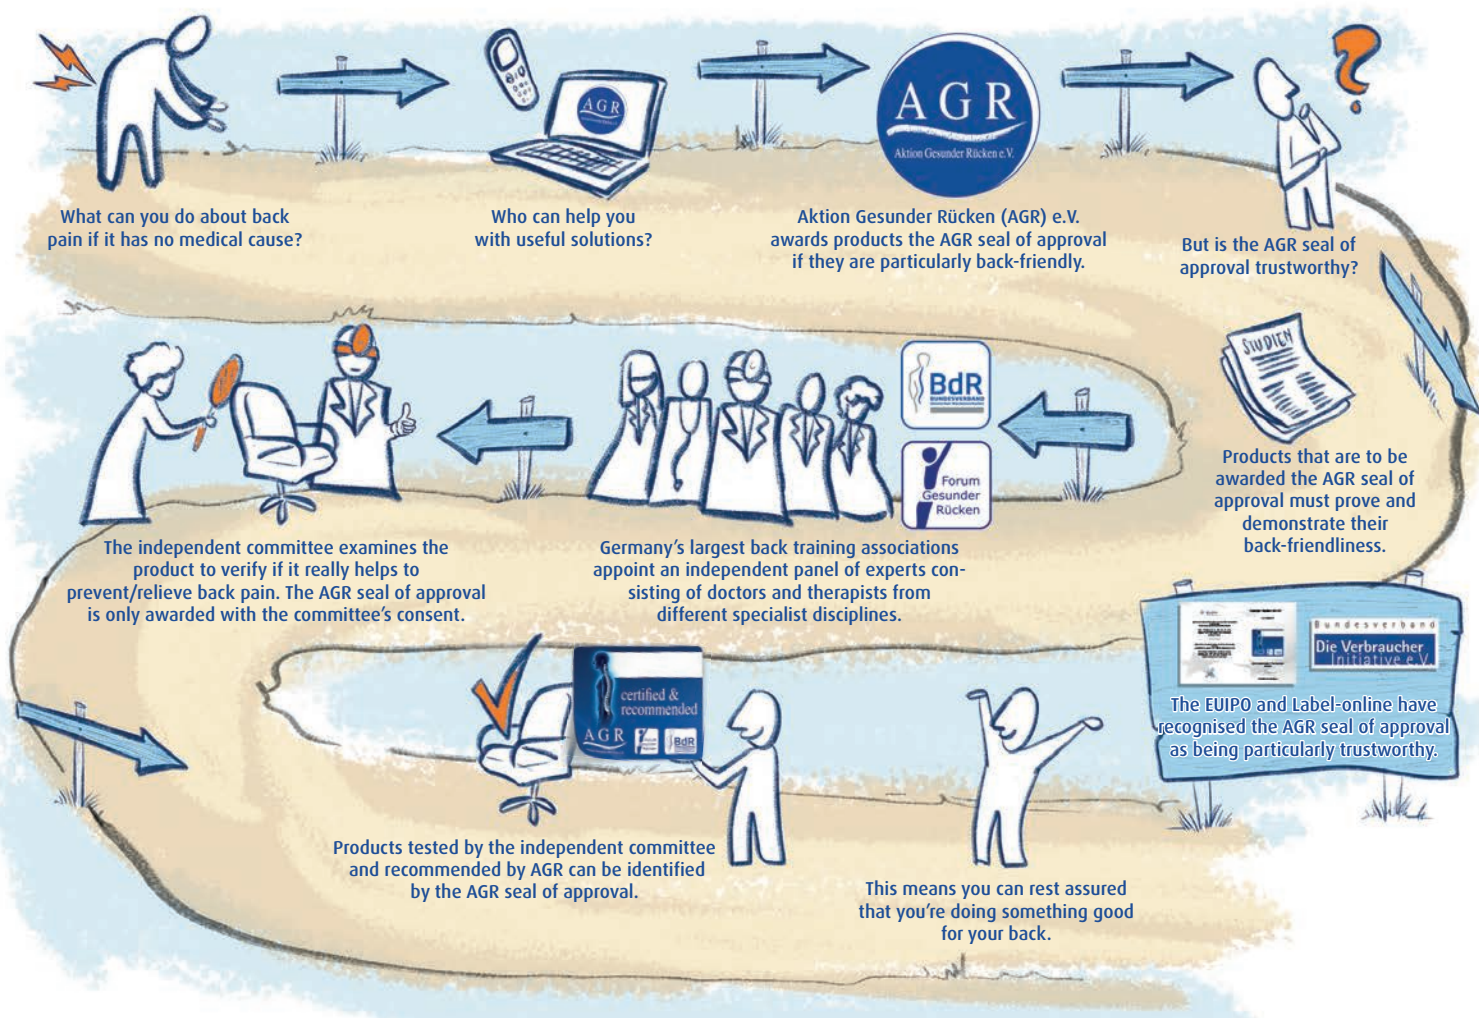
What can you do about back pain if it has no medical cause?

AGR

Who can help you with useful solutions?

AGR
Aktion Gesunder Rücken e.V.

Aktion Gesunder Rücken (AGR) e.V. awards products the AGR seal of approval if they are particularly back-friendly.

But is the AGR seal of approval trustworthy?

STUDIEN

Products that are to be awarded the AGR seal of approval must prove and demonstrate their back-friendliness.

BdR

Forum Gesunder Rücken

Germany's largest back training associations appoint an independent panel of experts consisting of doctors and therapists from different specialist disciplines.

The independent committee examines the product to verify if it really helps to prevent/relieve back pain. The AGR seal of approval is only awarded with the committee's consent.

Bundesverband Die Verbraucher Initiative e.V.

The EUIPO and Label-online have recognised the AGR seal of approval as being particularly trustworthy.

certified & recommended
AGR
BdR

Products tested by the independent committee and recommended by AGR can be identified by the AGR seal of approval.

This means you can rest assured that you're doing something good for your back.